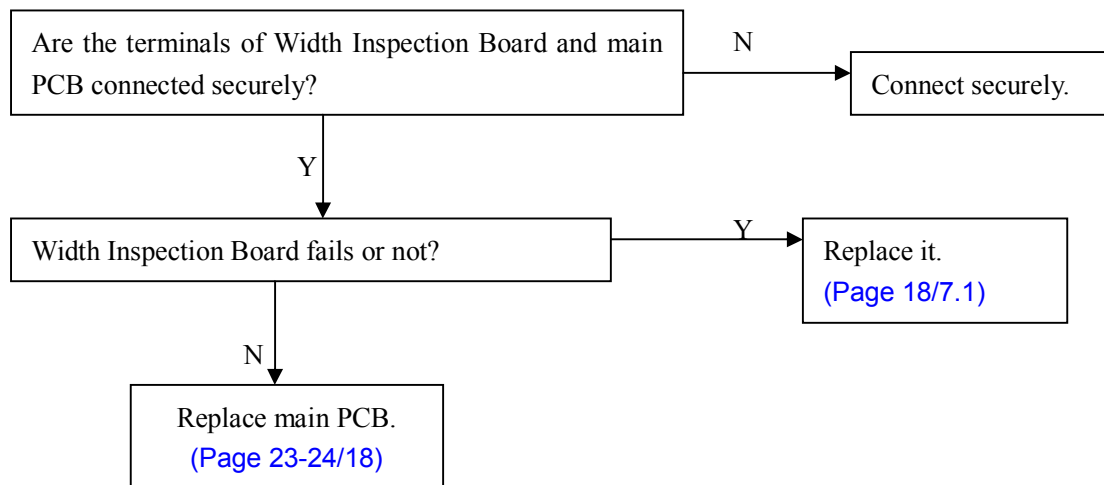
Are the terminals of Width Inspection Board and main PCB connected securely?

N

Connect securely.

Y

Width Inspection Board fails or not?

Y

Replace it.
(Page 18/7.1)

N

Replace main PCB.
(Page 23-24/18)